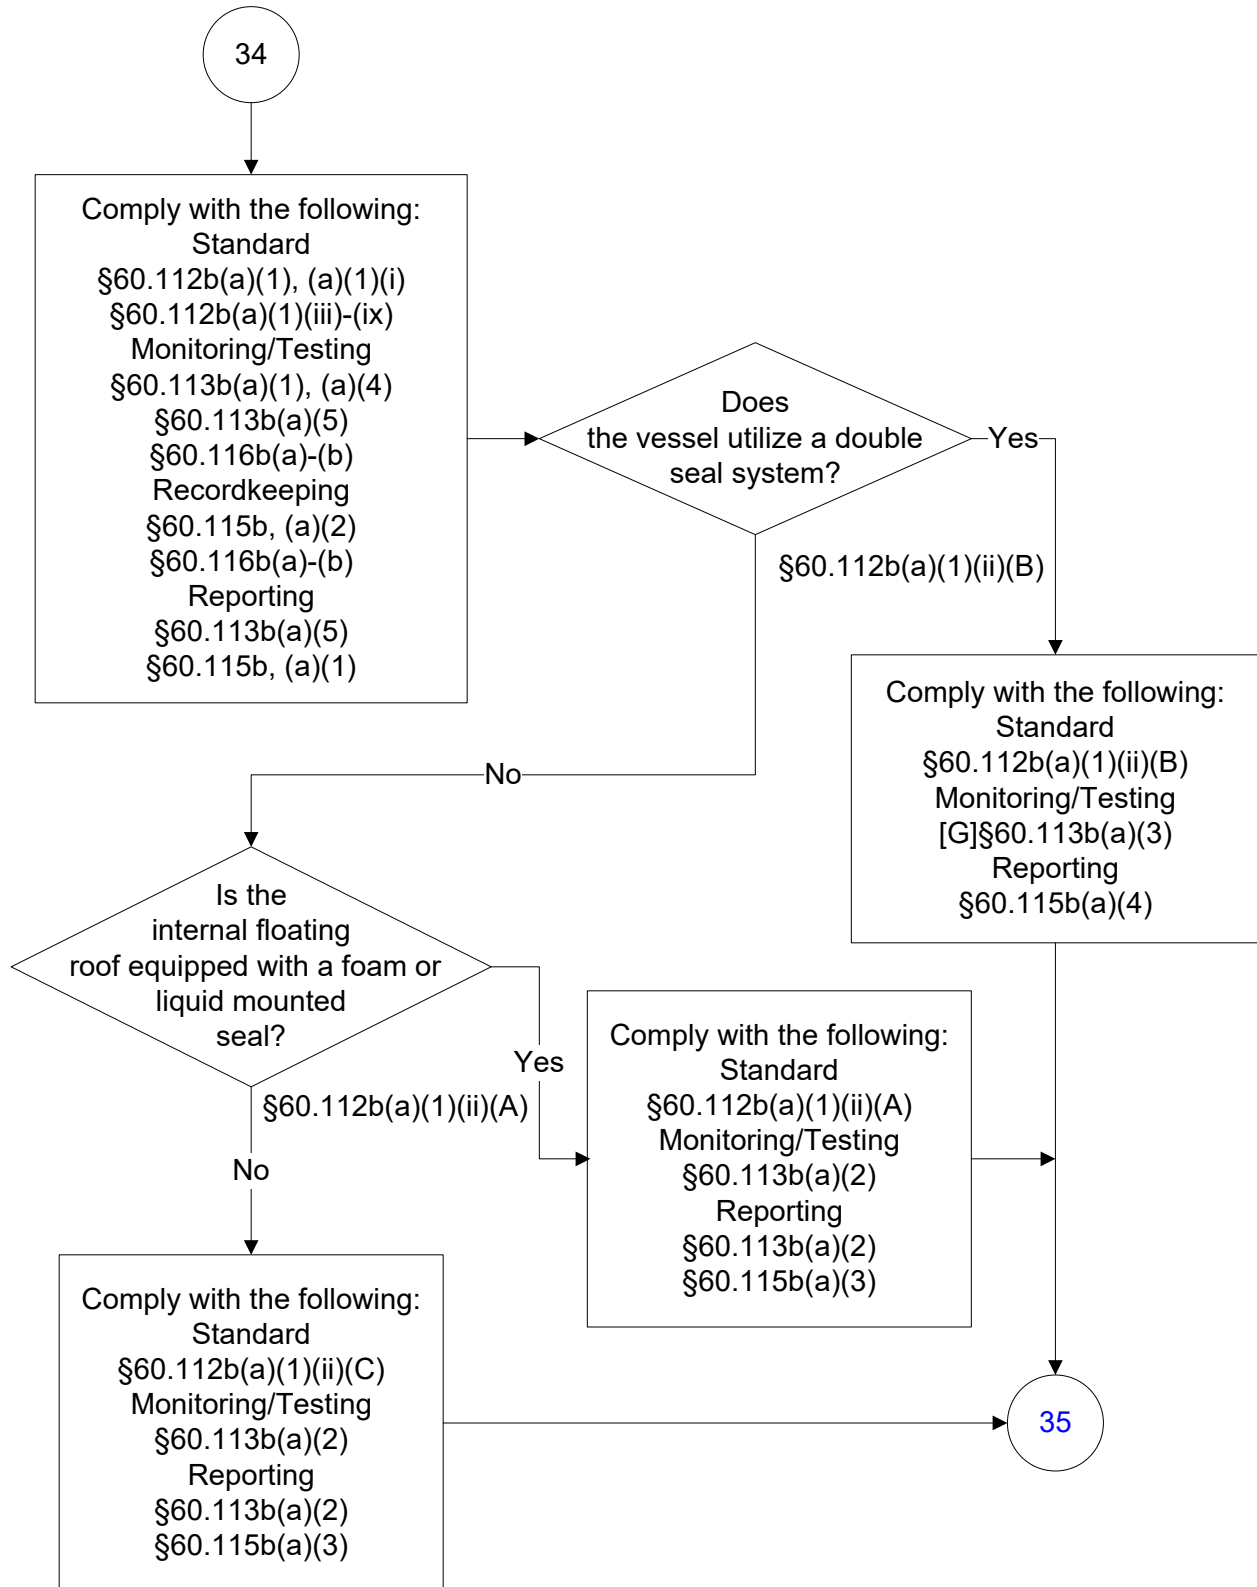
34

Comply with the following:
Standard
§60.112b(a)(1), (a)(1)(i)
§60.112b(a)(1)(iii)-(ix)
Monitoring/Testing
§60.113b(a)(1), (a)(4)
§60.113b(a)(5)
§60.116b(a)-(b)
Recordkeeping
§60.115b, (a)(2)
§60.116b(a)-(b)
Reporting
§60.113b(a)(5)
§60.115b, (a)(1)

Does the vessel utilize a double seal system?

Yes

§60.112b(a)(1)(ii)(B)

Comply with the following:
Standard
§60.112b(a)(1)(ii)(B)
Monitoring/Testing
[G]§60.113b(a)(3)
Reporting
§60.115b(a)(4)

No

Is the internal floating roof equipped with a foam or liquid mounted seal?

Yes

§60.112b(a)(1)(ii)(A)

Comply with the following:
Standard
§60.112b(a)(1)(ii)(A)
Monitoring/Testing
§60.113b(a)(2)
Reporting
§60.113b(a)(2)
§60.115b(a)(3)

No

Comply with the following:
Standard
§60.112b(a)(1)(ii)(C)
Monitoring/Testing
§60.113b(a)(2)
Reporting
§60.113b(a)(2)
§60.115b(a)(3)

35